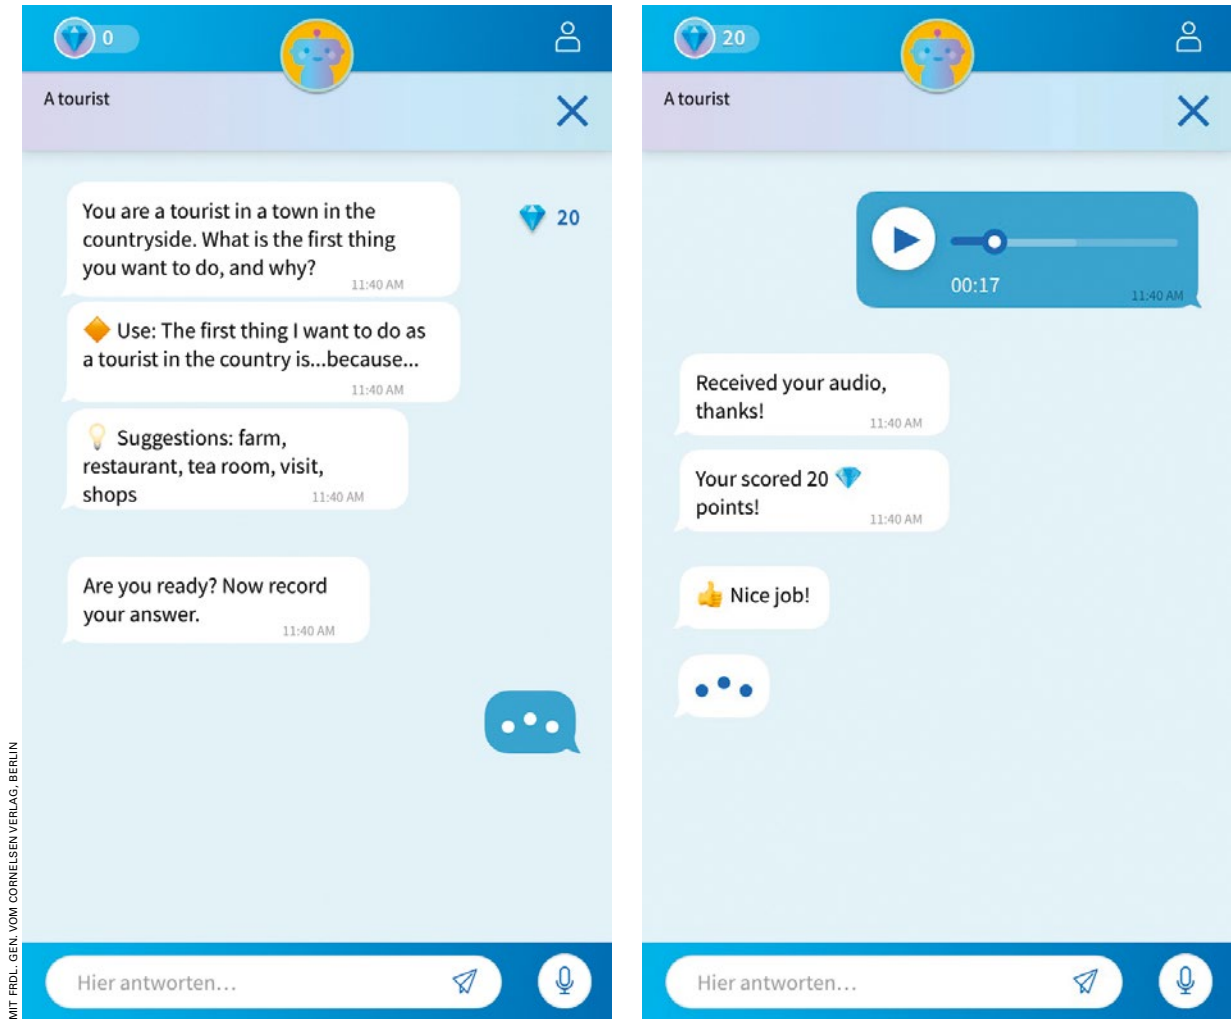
0

A tourist

You are a tourist in a town in the countryside. What is the first thing you want to do, and why? 11:40 AM

20

Use: The first thing I want to do as a tourist in the country is...because... 11:40 AM

Suggestions: farm, restaurant, tea room, visit, shops 11:40 AM

Are you ready? Now record your answer. 11:40 AM

Hier antworten...

20

A tourist

00:17 11:40 AM

Received your audio, thanks! 11:40 AM

Your scored 20 points! 11:40 AM

Nice job!

Hier antworten...

MIT FRDL. GEN. VOM CORNELSEN VERLAG, BERLIN